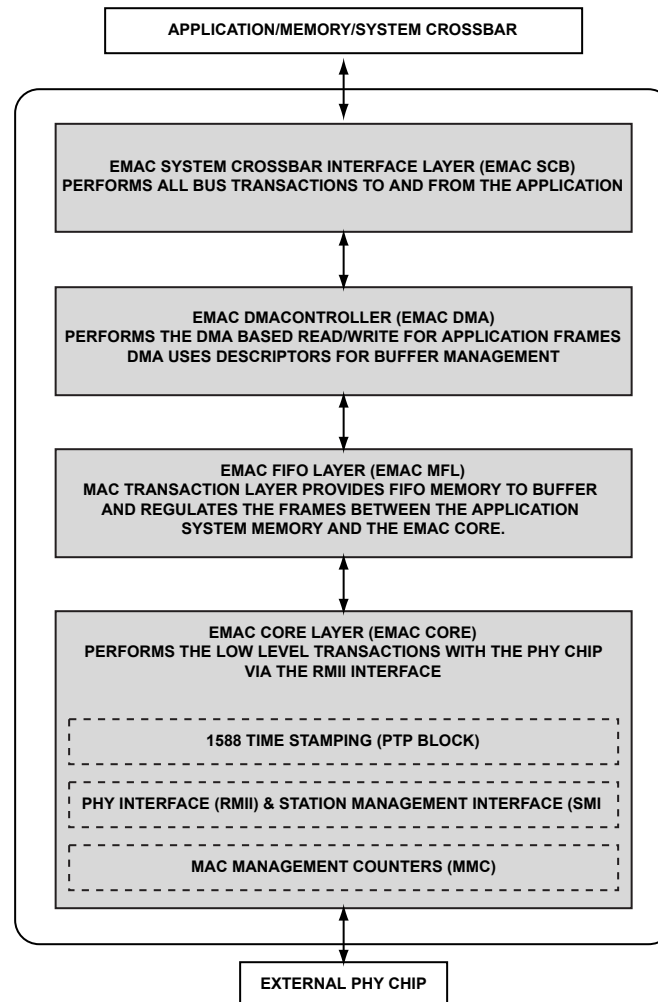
APPLICATION/MEMORY/SYSTEM CROSSBAR

EMAC SYSTEM CROSSBAR INTERFACE LAYER (EMAC SCB)
PERFORMS ALL BUS TRANSACTIONS TO AND FROM THE APPLICATION

EMAC DMACONTROLLER (EMAC DMA)
PERFORMS THE DMA BASED READ/WRITE FOR APPLICATION FRAMES
DMA USES DESCRIPTORS FOR BUFFER MANAGEMENT

EMAC FIFO LAYER (EMAC MFL)
MAC TRANSACTION LAYER PROVIDES FIFO MEMORY TO BUFFER AND REGULATES THE FRAMES BETWEEN THE APPLICATION SYSTEM MEMORY AND THE EMAC CORE.

EMAC CORE LAYER (EMAC CORE)
PERFORMS THE LOW LEVEL TRANSACTIONS WITH THE PHY CHIP VIA THE RMII INTERFACE

1588 TIME STAMPING (PTP BLOCK)

PHY INTERFACE (RMII) & STATION MANAGEMENT INTERFACE (SMI

MAC MANAGEMENT COUNTERS (MMC)

EXTERNAL PHY CHIP